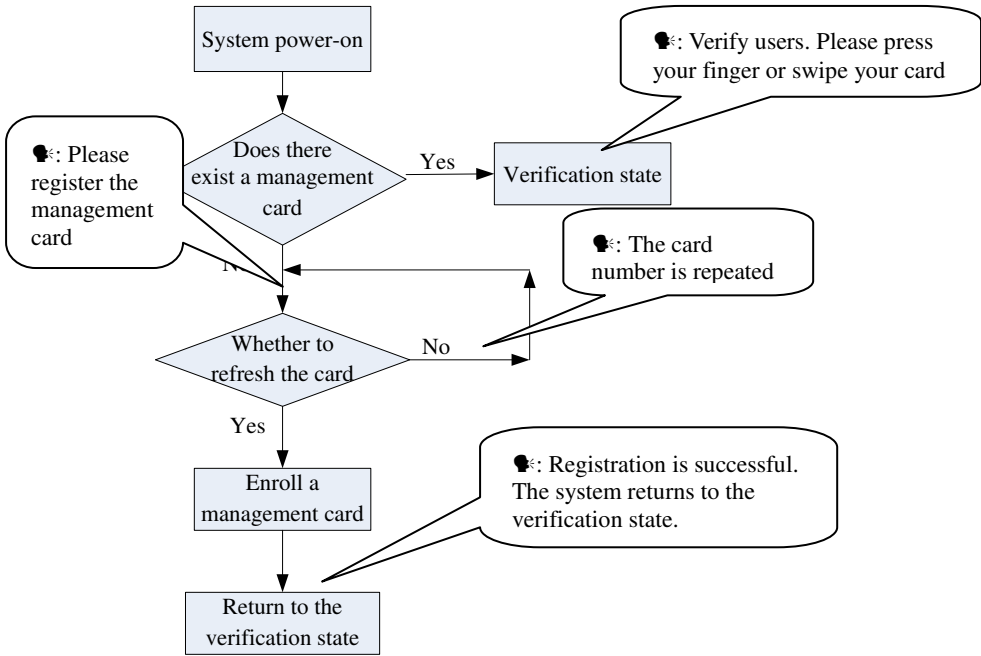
System power-on

: Verify users. Please press your finger or swipe your card

: Please register the management card

Does there exist a management card

Yes

Verification state

N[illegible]

: The card number is repeated

Whether to refresh the card

No

Yes

: Registration is successful. The system returns to the verification state.

Enroll a management card

Return to the verification state